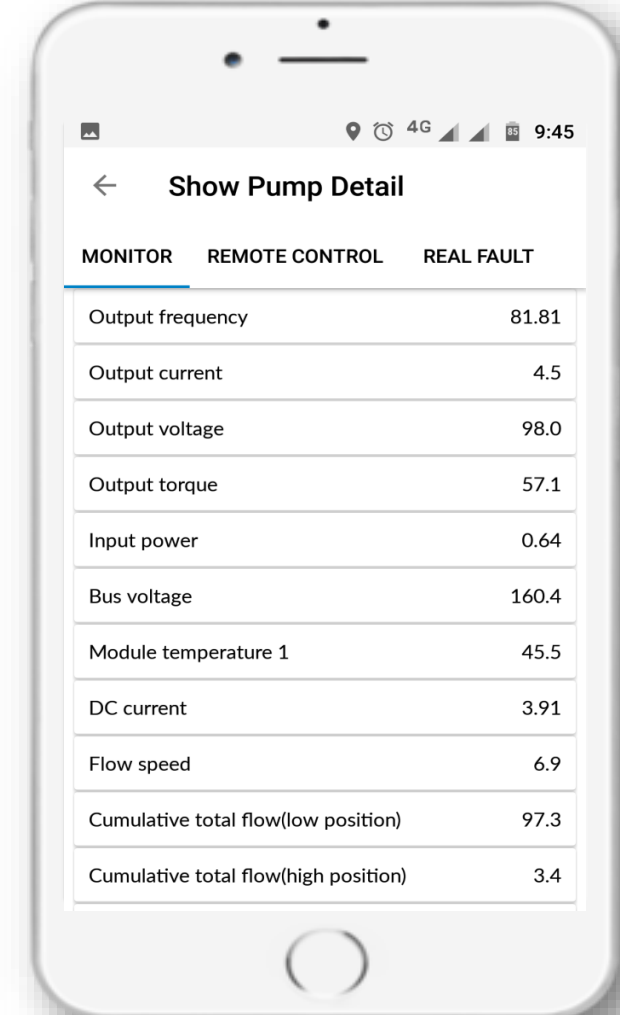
4G 85 9:45

← Show Pump Detail

MONITOR REMOTE CONTROL REAL FAULT

| | |
|---|---|
| Output frequency | 81.81 |
| Output current | 4.5 |
| Output voltage | 98.0 |
| Output torque | 57.1 |
| Input power | 0.64 |
| Bus voltage | 160.4 |
| Module temperature 1 | 45.5 |
| DC current | 3.91 |
| Flow speed | 6.9 |
| Cumulative total flow(low position) | 97.3 |
| Cumulative total flow(high position) | 3.4 |